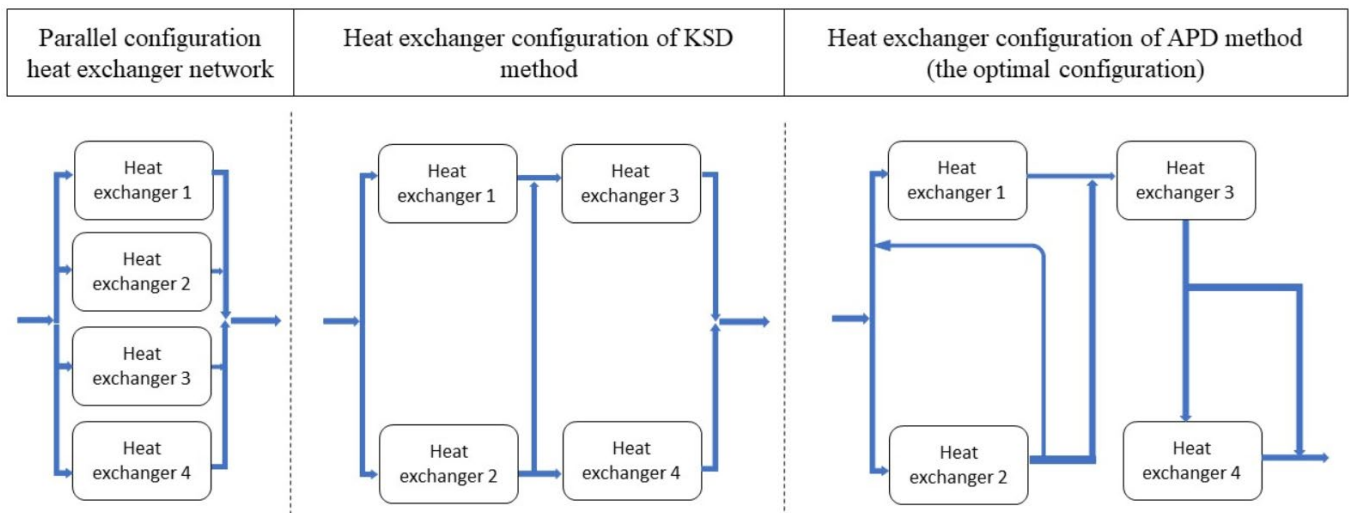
| Parallel configuration heat exchanger network | Heat exchanger configuration of KSD method | Heat exchanger configuration of APD method (the optimal configuration) |
|---|---|---|

Heat exchanger 1
Heat exchanger 2
Heat exchanger 3
Heat exchanger 4

Heat exchanger 1
Heat exchanger 3
Heat exchanger 2
Heat exchanger 4

Heat exchanger 1
Heat exchanger 3
Heat exchanger 2
Heat exchanger 4